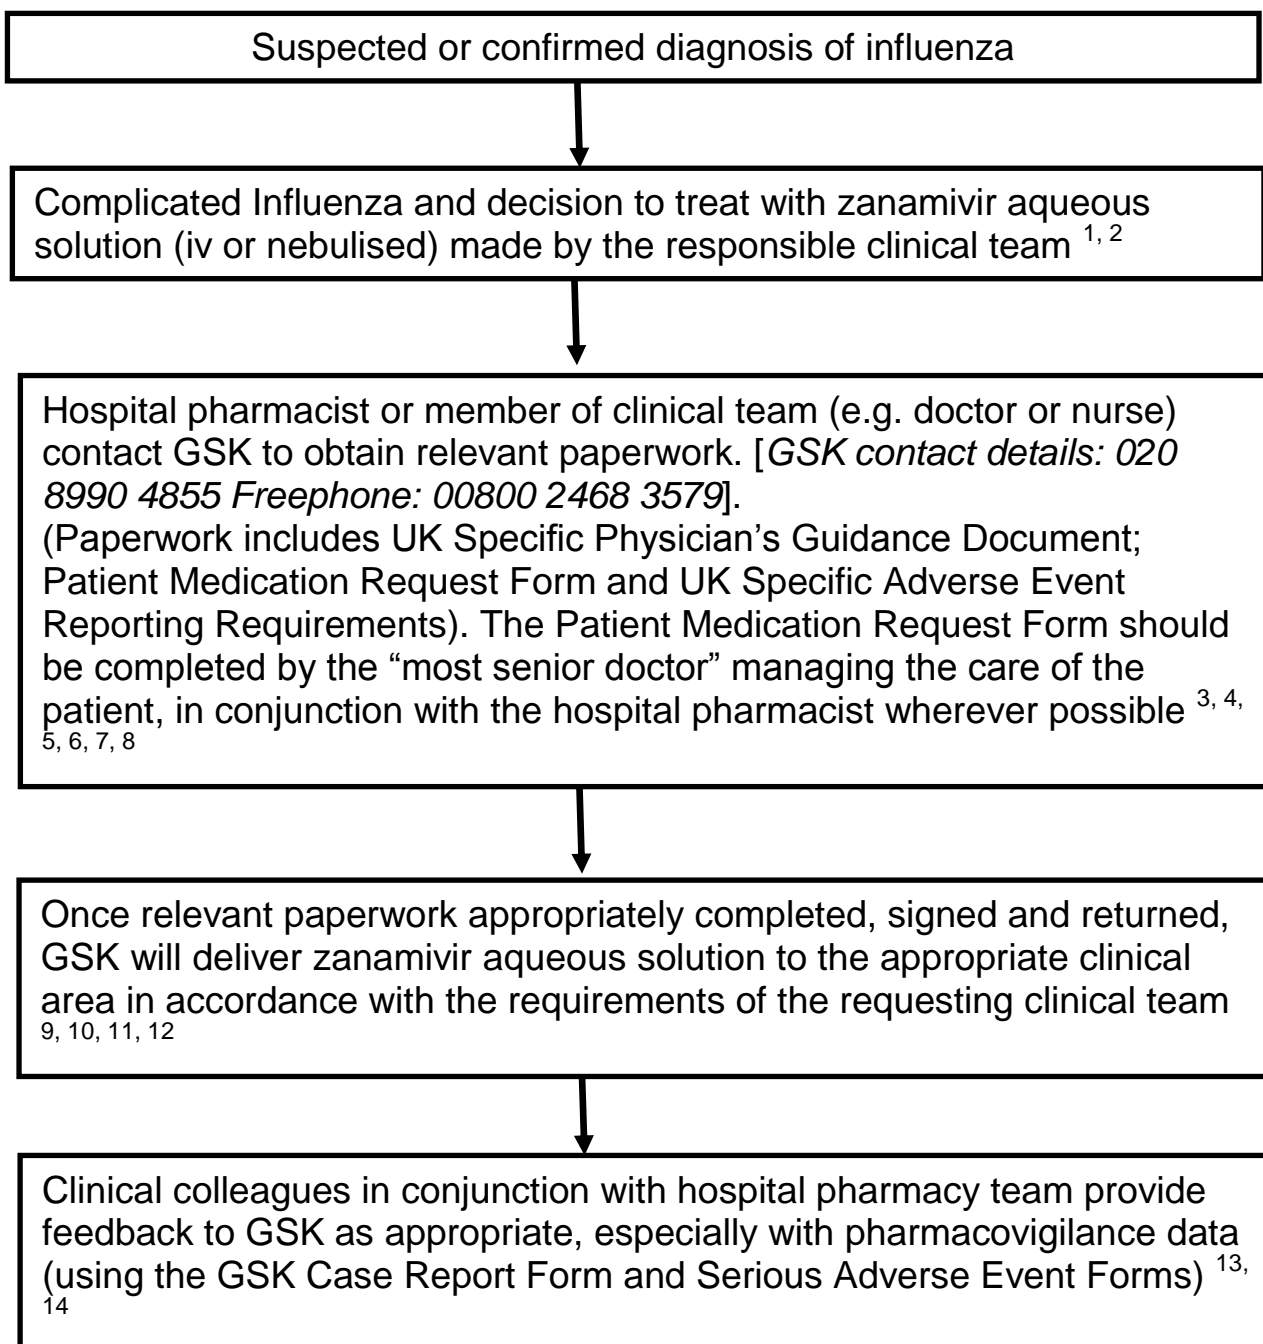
Suspected or confirmed diagnosis of influenza

Complicated Influenza and decision to treat with zanamivir aqueous solution (iv or nebulised) made by the responsible clinical team $^{1, 2}$

Hospital pharmacist or member of clinical team (e.g. doctor or nurse) contact GSK to obtain relevant paperwork. [*GSK contact details: 020 8990 4855 Freephone: 00800 2468 3579*].
(Paperwork includes UK Specific Physician's Guidance Document; Patient Medication Request Form and UK Specific Adverse Event Reporting Requirements). The Patient Medication Request Form should be completed by the "most senior doctor" managing the care of the patient, in conjunction with the hospital pharmacist wherever possible $^{3, 4, 5, 6, 7, 8}$

Once relevant paperwork appropriately completed, signed and returned, GSK will deliver zanamivir aqueous solution to the appropriate clinical area in accordance with the requirements of the requesting clinical team $^{9, 10, 11, 12}$

Clinical colleagues in conjunction with hospital pharmacy team provide feedback to GSK as appropriate, especially with pharmacovigilance data (using the GSK Case Report Form and Serious Adverse Event Forms) $^{13, 14}$